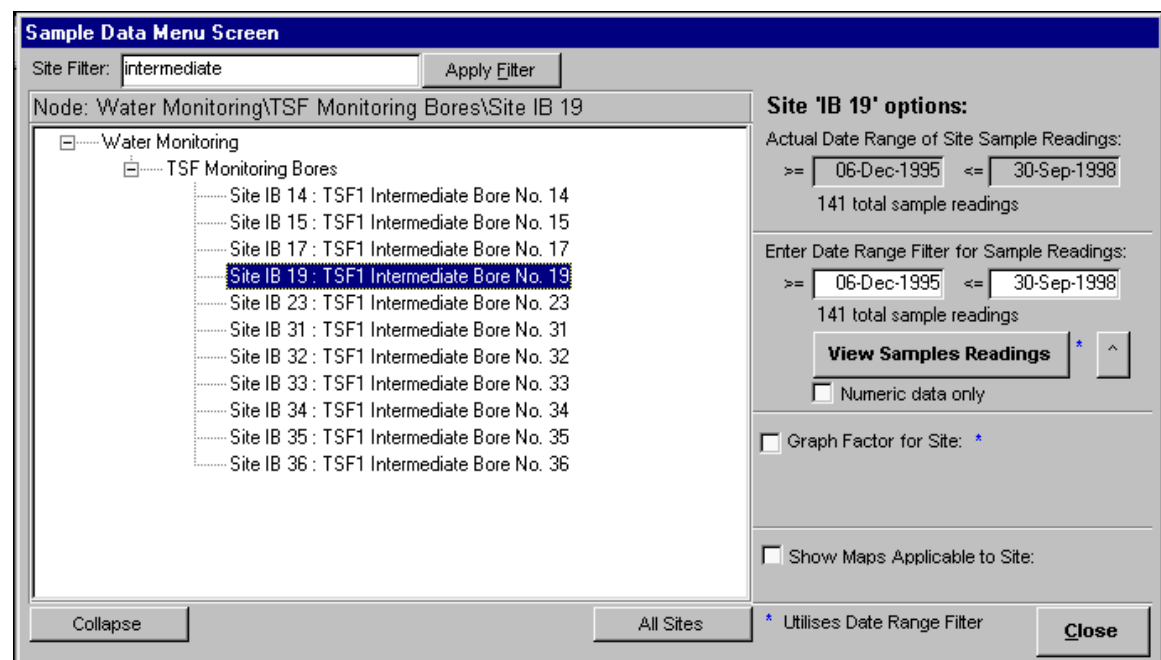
Sample Data Menu Screen

Site Filter: intermediate

Apply Filter

Node: Water Monitoring\TSF Monitoring Bores\Site IB 19

Water Monitoring
TSF Monitoring Bores
Site IB 14 : TSF1 Intermediate Bore No. 14
Site IB 15 : TSF1 Intermediate Bore No. 15
Site IB 17 : TSF1 Intermediate Bore No. 17
Site IB 19 : TSF1 Intermediate Bore No. 19
Site IB 23 : TSF1 Intermediate Bore No. 23
Site IB 31 : TSF1 Intermediate Bore No. 31
Site IB 32 : TSF1 Intermediate Bore No. 32
Site IB 33 : TSF1 Intermediate Bore No. 33
Site IB 34 : TSF1 Intermediate Bore No. 34
Site IB 35 : TSF1 Intermediate Bore No. 35
Site IB 36 : TSF1 Intermediate Bore No. 36

Site 'IB 19' options:

Actual Date Range of Site Sample Readings:

>= 06-Dec-1995 <= 30-Sep-1998

141 total sample readings

Enter Date Range Filter for Sample Readings:

>= 06-Dec-1995 <= 30-Sep-1998

141 total sample readings

View Samples Readings *

^

Numeric data only

Graph Factor for Site: *

Show Maps Applicable to Site:

Collapse

All Sites

* Utilises Date Range Filter

Close